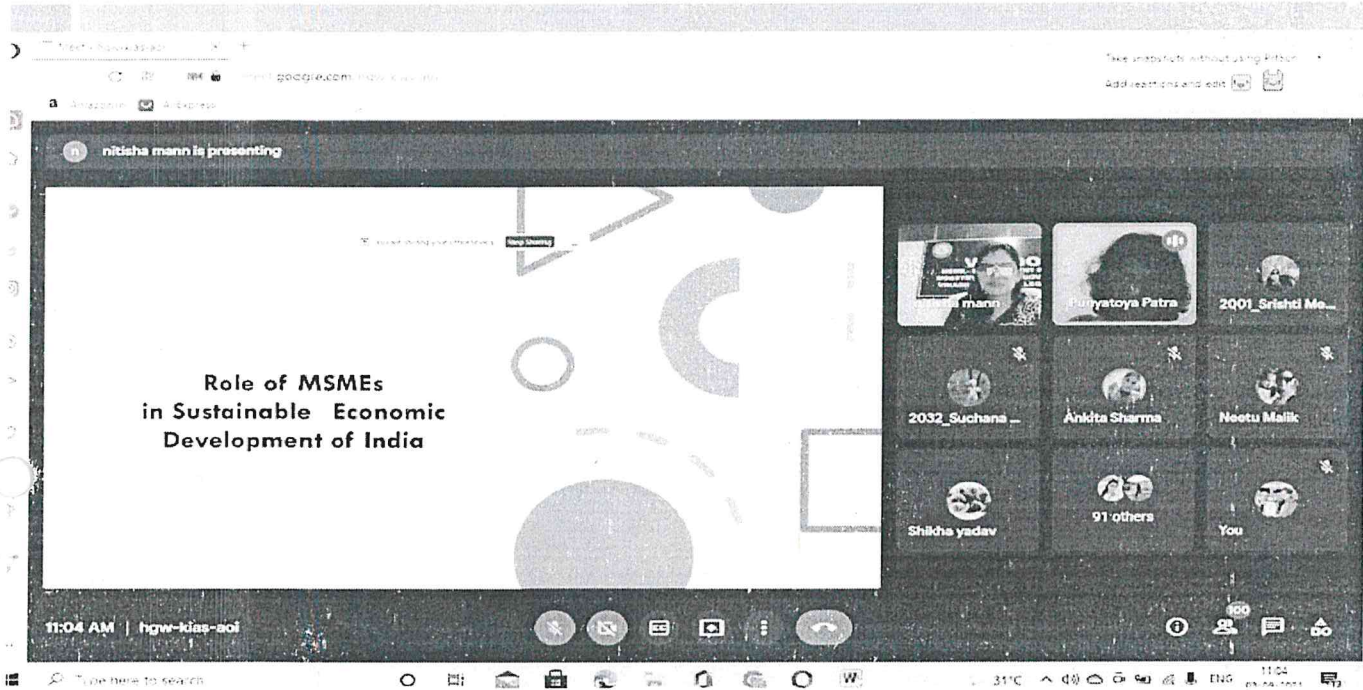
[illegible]

meet.google.com/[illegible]

Take snapshots without using Pifson

Add reactions and edit

Amazon.in AliExpress

nitisha mann is presenting

Stop Sharing

Role of MSMEs
in Sustainable Economic
Development of India

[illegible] mann

Punyatoya Patra

2001_Srishti Me...

2032_Suchana ...

Ankita Sharma

Neetu Malik

Shikha yadav

91 others

You

11:04 AM | hgw-kias-aoi

100

Type here to search

31°C ENG 11:04